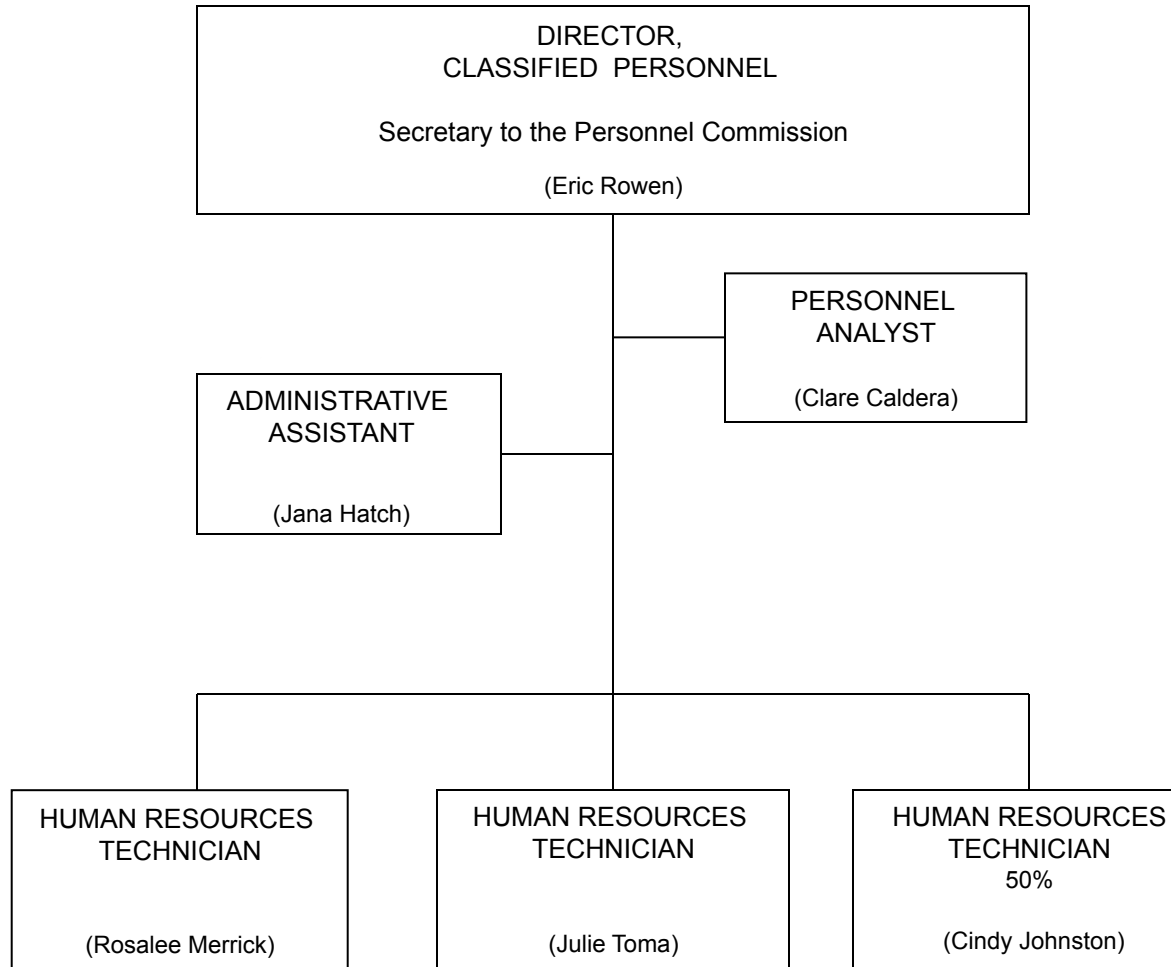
DIRECTOR,
CLASSIFIED PERSONNEL

Secretary to the Personnel Commission

(Eric Rowen)

PERSONNEL
ANALYST

(Clare Caldera)

ADMINISTRATIVE
ASSISTANT

(Jana Hatch)

HUMAN RESOURCES
TECHNICIAN

(Rosalee Merrick)

HUMAN RESOURCES
TECHNICIAN

(Julie Toma)

HUMAN RESOURCES
TECHNICIAN
50%

(Cindy Johnston)